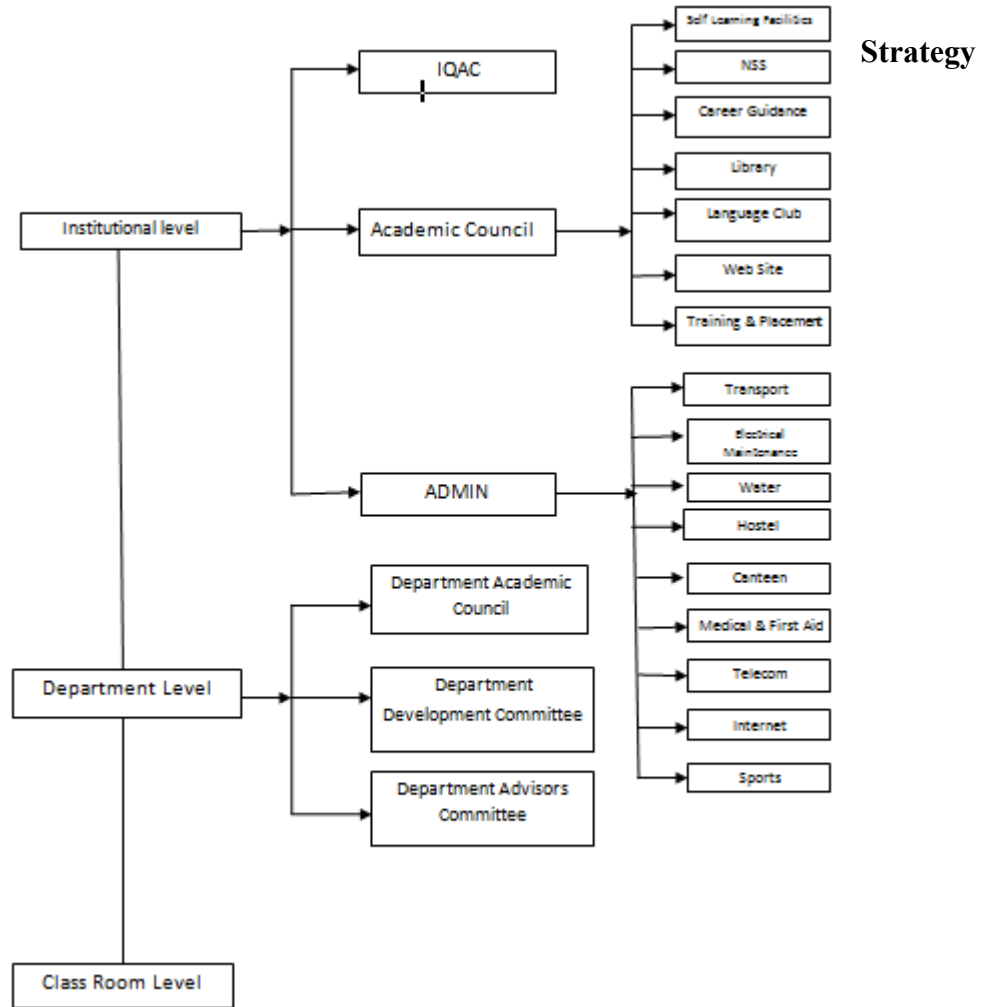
Strategy

Institutional level

IQAC

Academic Council

Self Learning Facilities

NSS

Career Guidance

Library

Language Club

Web Site

Training & Placement

ADMIN

Transport

Electrical Maintenance

Water

Hostel

Canteen

Medical & First Aid

Telecom

Internet

Sports

Department Level

Department Academic Council

Department Development Committee

Department Advisors Committee

Class Room Level